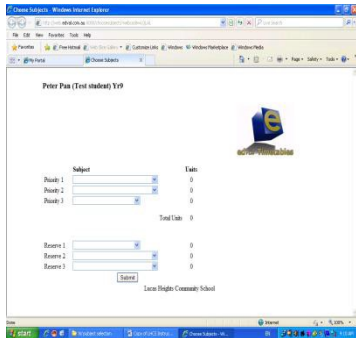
Choose Subjects - Windows Internet Explorer

http://www.edval.com.au/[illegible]

Live Search

File Edit View Favorites Tools Help

Favorites | Free Hotmail | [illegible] | Customize Links | Windows | Windows Marketplace | Windows Media

My Portal | Choose Subjects

Page ▾ Safety ▾ Tools ▾

Peter Pan (Test student) Yr9

edval timetables

| | Subject | Units |
|---|---|---|
| Priority 1 | | 0 |
| Priority 2 | | 0 |
| Priority 3 | | 0 |
| | Total Units | 0 |

| | | |
|---|---|---|
| Reserve 1 | | 0 |
| Reserve 2 | | 0 |
| Reserve 3 | | 0 |

Submit

Lucas Heights Community School

Done | Internet | 100%

start | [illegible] | Choose Subjects - Wi... | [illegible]